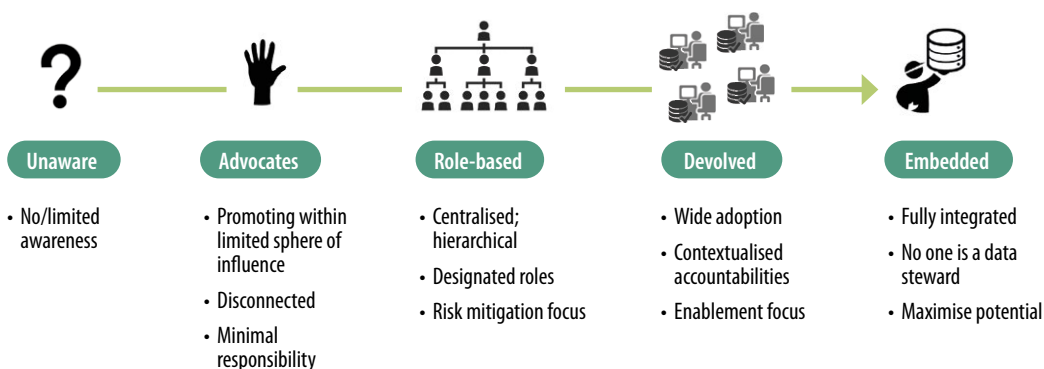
Unaware

- No/limited awareness

Advocates

- Promoting within limited sphere of influence
- Disconnected
- Minimal responsibility

Role-based

- Centralised; hierarchical
- Designated roles
- Risk mitigation focus

Devolved

- Wide adoption
- Contextualised accountabilities
- Enablement focus

Embedded

- Fully integrated
- No one is a data steward
- Maximise potential